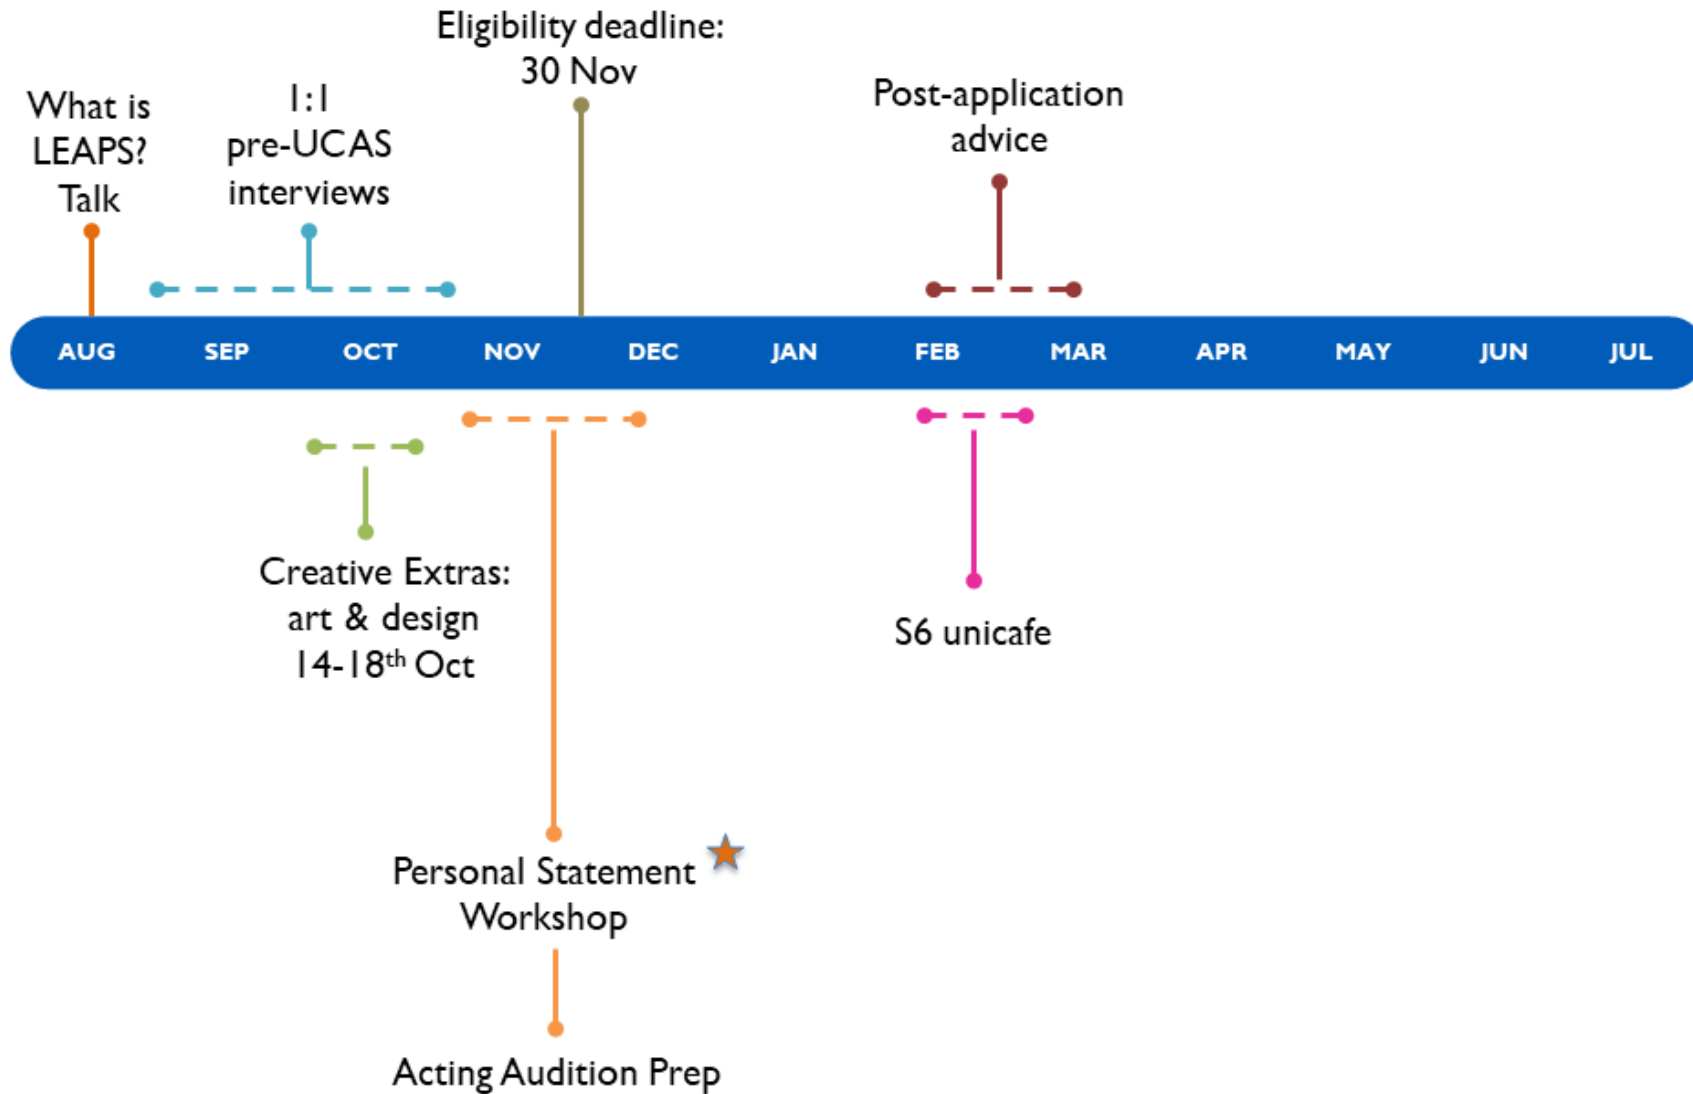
Eligibility deadline:
30 Nov

What is LEAPS? Talk

1:1 pre-UCAS interviews

Post-application advice

AUG SEP OCT NOV DEC JAN FEB MAR APR MAY JUN JUL

Creative Extras: art & design 14-18$^{th}$ Oct

S6 unicafe

Personal Statement Workshop

Acting Audition Prep